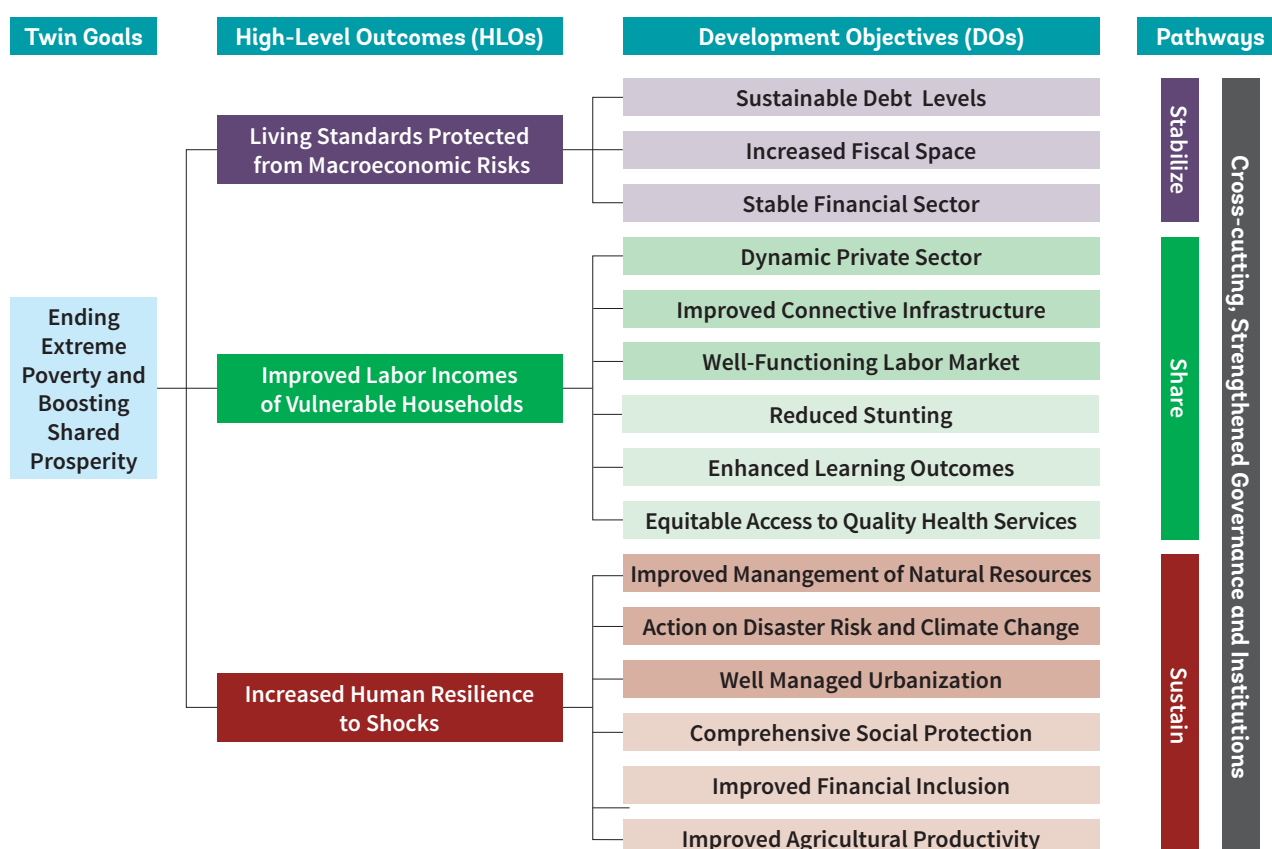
Twin Goals

High-Level Outcomes (HLOs)

Development Objectives (DOs)

Pathways

Ending Extreme Poverty and Boosting Shared Prosperity

Living Standards Protected from Macroeconomic Risks

Improved Labor Incomes of Vulnerable Households

Increased Human Resilience to Shocks

Sustainable Debt Levels

Increased Fiscal Space

Stable Financial Sector

Dynamic Private Sector

Improved Connective Infrastructure

Well-Functioning Labor Market

Reduced Stunting

Enhanced Learning Outcomes

Equitable Access to Quality Health Services

Improved Manangement of Natural Resources

Action on Disaster Risk and Climate Change

Well Managed Urbanization

Comprehensive Social Protection

Improved Financial Inclusion

Improved Agricultural Productivity

Stabilize

Share

Sustain

Cross-cutting, Strengthened Governance and Institutions